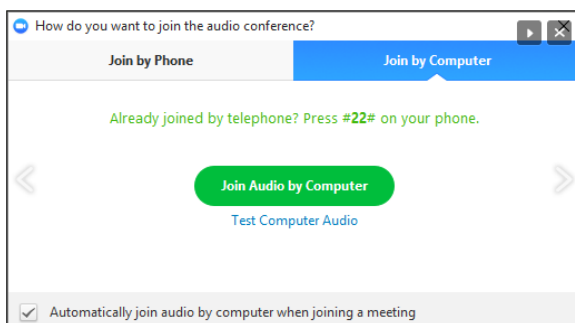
How do you want to join the audio conference?

Join by Phone

Join by Computer

Already joined by telephone? Press #22# on your phone.

Join Audio by Computer

Test Computer Audio

Automatically join audio by computer when joining a meeting